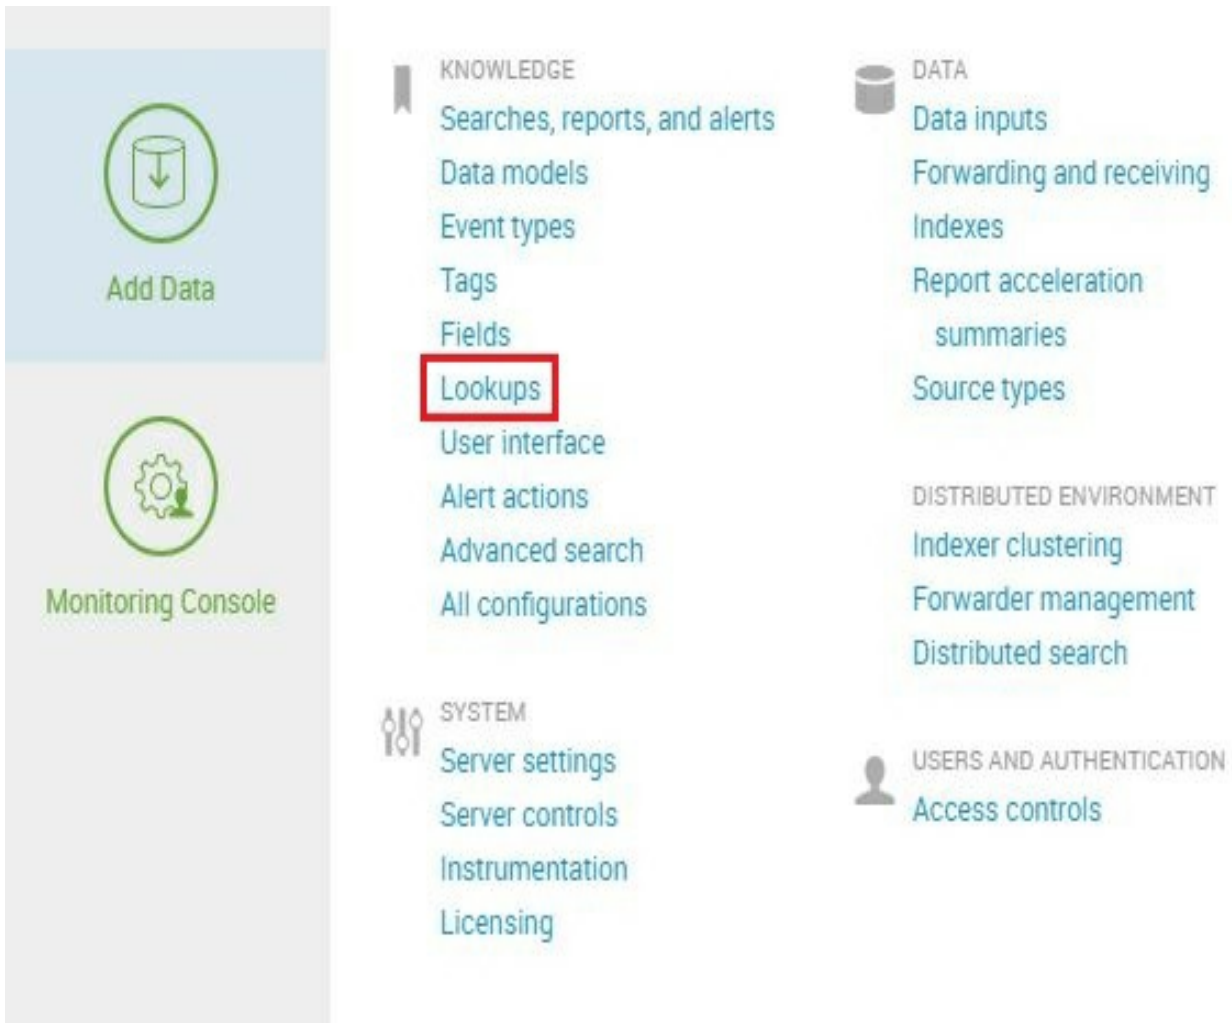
Add Data

Monitoring Console

KNOWLEDGE
Searches, reports, and alerts
Data models
Event types
Tags
Fields
Lookups
User interface
Alert actions
Advanced search
All configurations

SYSTEM
Server settings
Server controls
Instrumentation
Licensing

DATA
Data inputs
Forwarding and receiving
Indexes
Report acceleration summaries
Source types

DISTRIBUTED ENVIRONMENT
Indexer clustering
Forwarder management
Distributed search

USERS AND AUTHENTICATION
Access controls